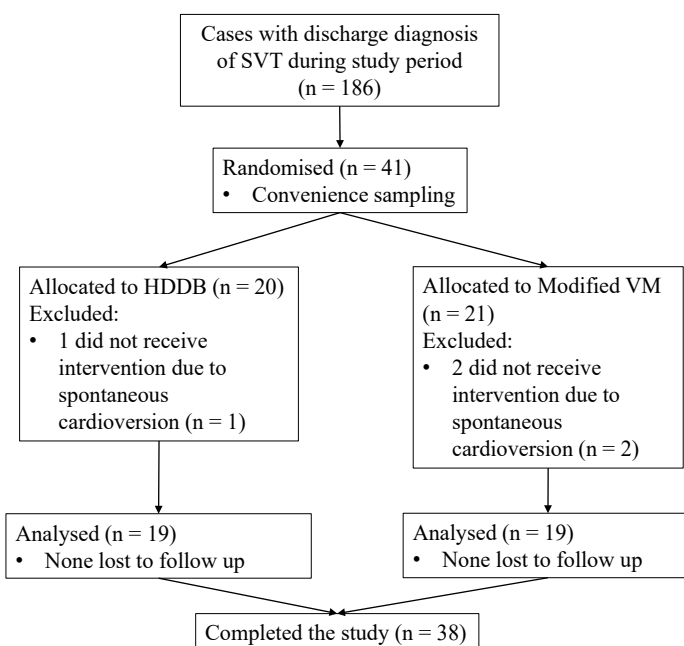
Cases with discharge diagnosis of SVT during study period (n = 186)

Randomised (n = 41)
• Convenience sampling

Allocated to HDDB (n = 20)
Excluded:
• 1 did not receive intervention due to spontaneous cardioversion (n = 1)

Allocated to Modified VM (n = 21)
Excluded:
• 2 did not receive intervention due to spontaneous cardioversion (n = 2)

Analysed (n = 19)
• None lost to follow up

Analysed (n = 19)
• None lost to follow up

Completed the study (n = 38)